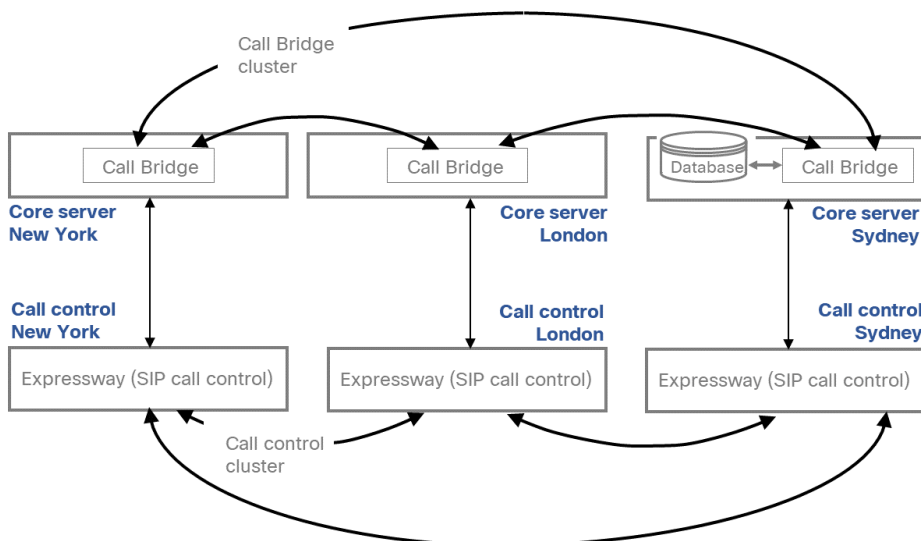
Call Bridge cluster

Call Bridge

Call Bridge

Database

Call Bridge

Core server New York

Core server London

Core server Sydney

Call control New York

Call control London

Call control Sydney

Expressway (SIP call control)

Expressway (SIP call control)

Expressway (SIP call control)

Call control cluster